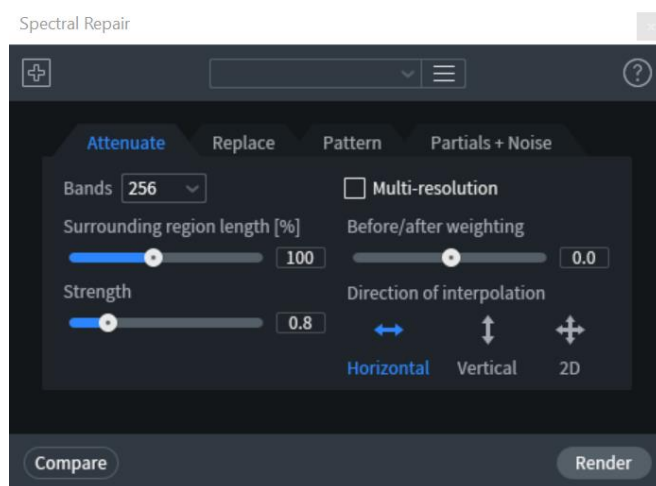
Spectral Repair

Attenuate Replace Pattern Partials + Noise

Bands 256

Multi-resolution

Surrounding region length [%]

100

Before/after weighting

0.0

Strength

0.8

Direction of interpolation

Horizontal Vertical 2D

Compare

Render